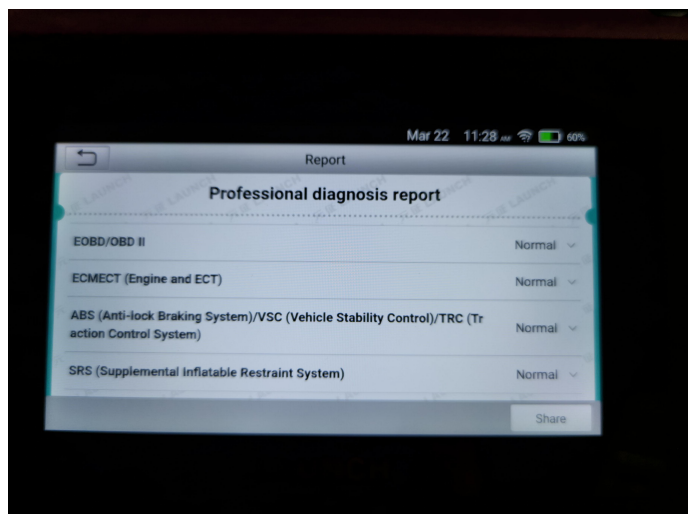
Mar 22 11:28 60%

Report

Professional diagnosis report

EOBD/OBD II Normal

ECMECT (Engine and ECT) Normal

ABS (Anti-lock Braking System)/VSC (Vehicle Stability Control)/TRC (Traction Control System) Normal

SRS (Supplemental Inflatable Restraint System) Normal

Share